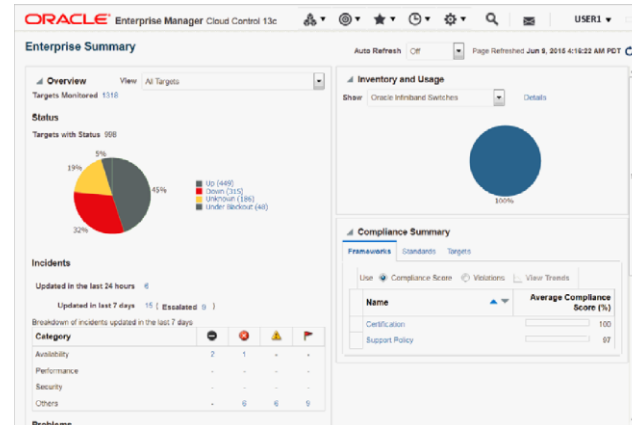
ORACLE Enterprise Manager Cloud Control 13c

USER1 ▾

Enterprise Summary

Auto Refresh Off Page Refreshed Jun 9, 2016 4:19:22 AM PDT

Overview View All Targets

Targets Monitored 1318

Status

Targets with Status 998

5%
19%
45%
32%

Up (449)
Down (315)
Unknown (186)
Under Blackout (48)

Incidents

Updated in the last 24 hours 6

Updated in last 7 days 15 ( Escalated 0 )

Breakdown of incidents updated in the last 7 days

| Category | | | | |
|---|---|---|---|---|
| Availability | 2 | 1 | - | - |
| Performance | - | - | - | - |
| Security | - | - | - | - |
| Others | - | 6 | 6 | 9 |

Problems

Inventory and Usage

Show Oracle Infiniband Switches Details

100%

Compliance Summary

Frameworks Standards Targets

Use Compliance Score Violations View Trends

| Name | Average Compliance Score (%) |
|---|---|
| Certification | 100 |
| Support Policy | 87 |